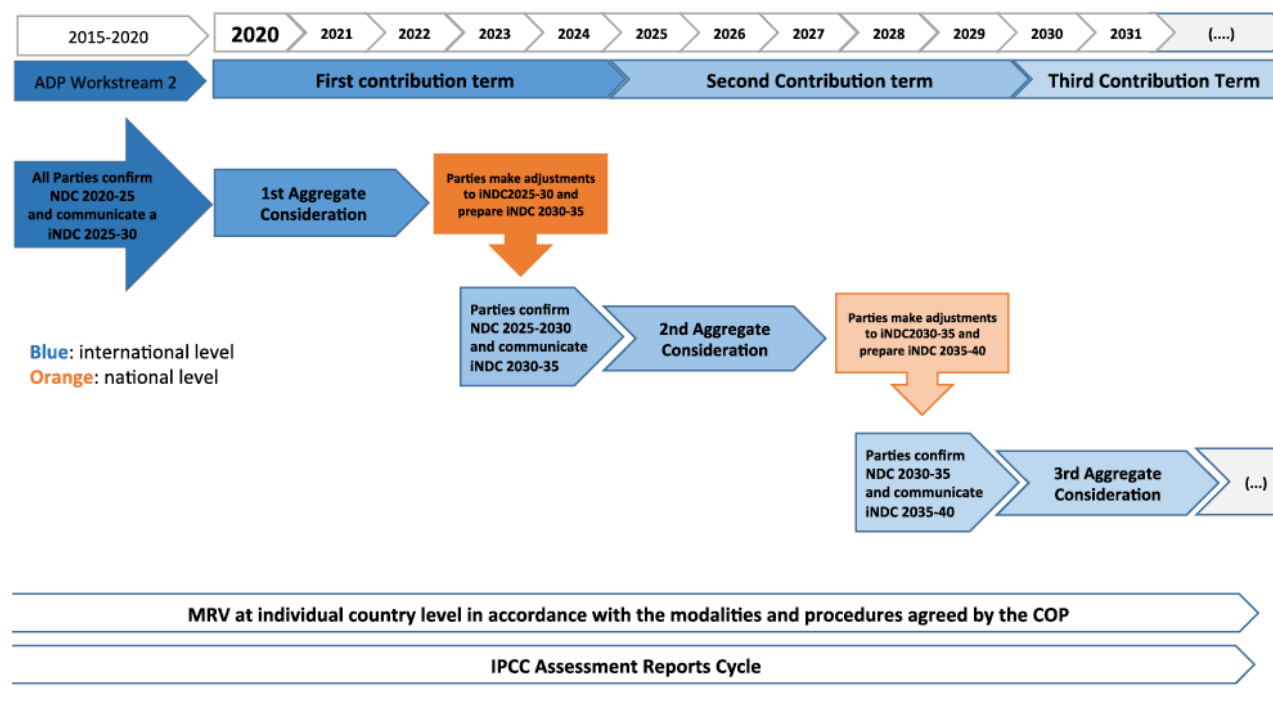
2015-2020

2020

2021

2022

2023

2024

2025

2026

2027

2028

2029

2030

2031

(....)

ADP Workstream 2

First contribution term

Second Contribution term

Third Contribution Term

All Parties confirm NDC 2020-25 and communicate a iNDC 2025-30

1st Aggregate Consideration

Parties make adjustments to iNDC2025-30 and prepare iNDC 2030-35

Parties confirm NDC 2025-2030 and communicate iNDC 2030-35

2nd Aggregate Consideration

Parties make adjustments to iNDC2030-35 and prepare iNDC 2035-40

Blue: international level
Orange: national level

Parties confirm NDC 2030-35 and communicate iNDC 2035-40

3rd Aggregate Consideration

(...)

MRV at individual country level in accordance with the modalities and procedures agreed by the COP

IPCC Assessment Reports Cycle